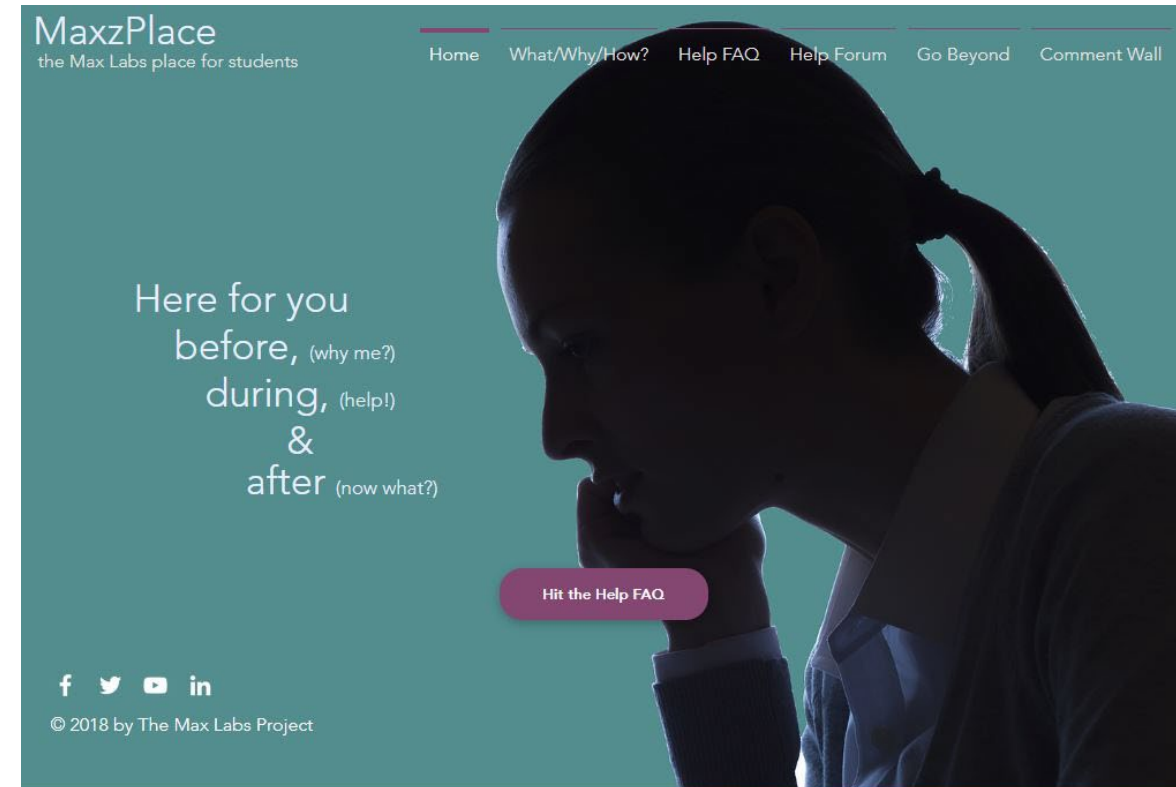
MaxzPlace
the Max Labs place for students

Home What/Why/How? Help FAQ Help Forum Go Beyond Comment Wall

Here for you
before, (why me?)
during, (help!)
&
after (now what?)

Hit the Help FAQ

© 2018 by The Max Labs Project